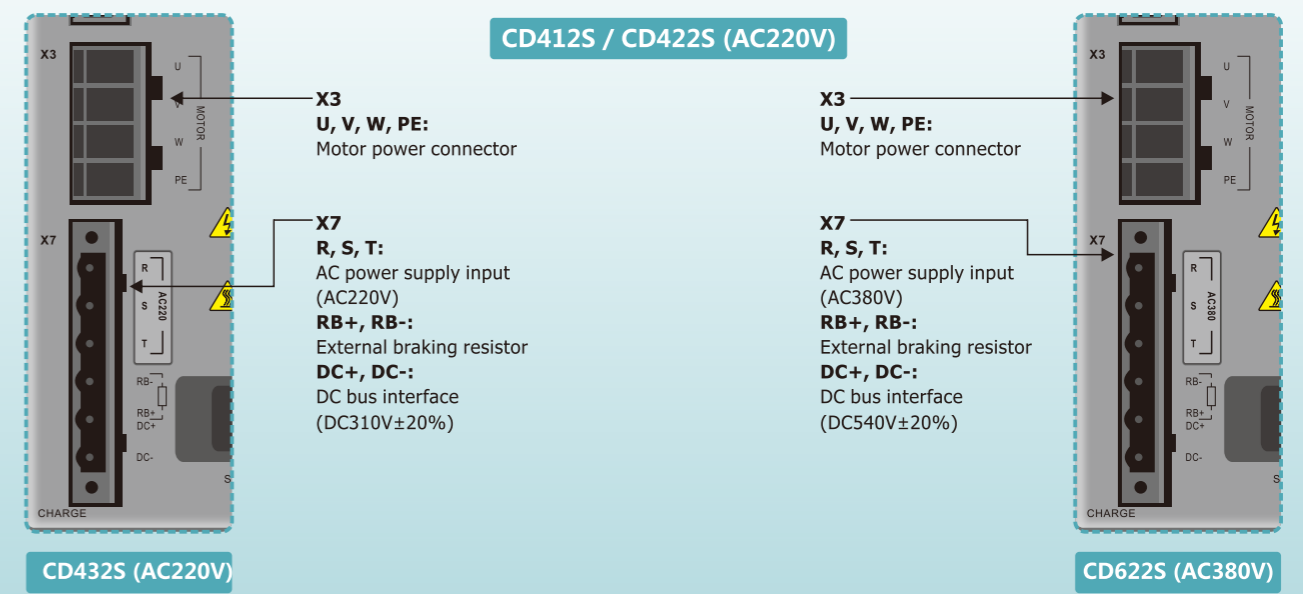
CD412S / CD422S (AC220V)

X3
U
V
W
PE
MOTOR

X3
U, V, W, PE:
Motor power connector

X7
R
S
T
AC220
RB-
RB+
DC+
DC-
CHARGE

X7
R, S, T:
AC power supply input
(AC220V)
RB+, RB-:
External braking resistor
DC+, DC-:
DC bus interface
(DC310V±20%)

CD432S (AC220V)

X3
U, V, W, PE:
Motor power connector

X7
R, S, T:
AC power supply input
(AC380V)
RB+, RB-:
External braking resistor
DC+, DC-:
DC bus interface
(DC540V±20%)

X3
U
V
W
PE
MOTOR

X7
R
S
T
AC380
RB-
RB+
DC+
DC-
CHARGE

CD622S (AC380V)